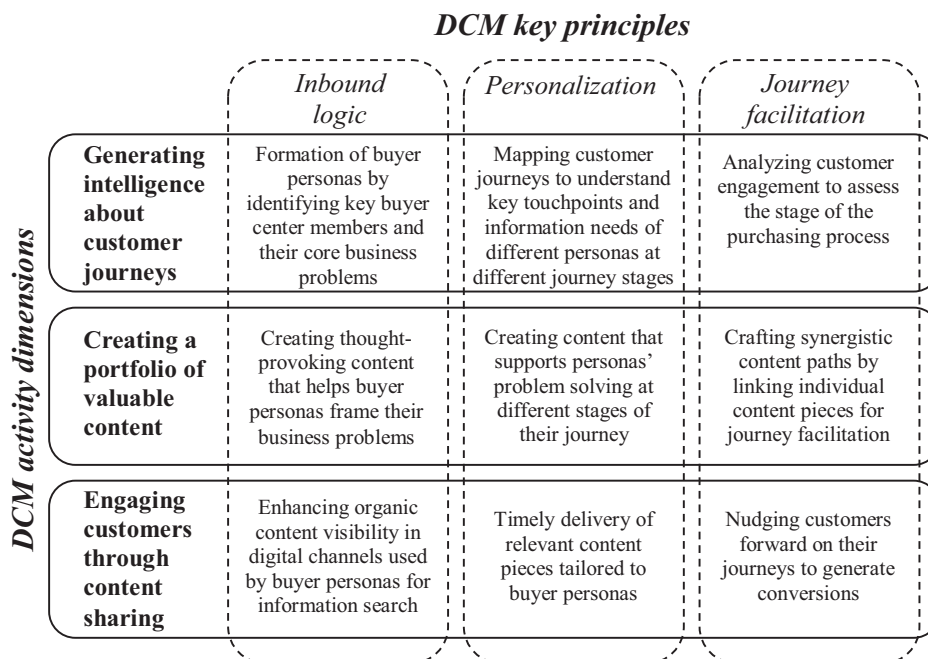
DCM key principles

DCM activity dimensions

| | Inbound logic | Personalization | Journey facilitation |
|---|---|---|---|
| Generating intelligence about customer journeys | Formation of buyer personas by identifying key buyer center members and their core business problems | Mapping customer journeys to understand key touchpoints and information needs of different personas at different journey stages | Analyzing customer engagement to assess the stage of the purchasing process |
| Creating a portfolio of valuable content | Creating thought-provoking content that helps buyer personas frame their business problems | Creating content that supports personas' problem solving at different stages of their journey | Crafting synergistic content paths by linking individual content pieces for journey facilitation |
| Engaging customers through content sharing | Enhancing organic content visibility in digital channels used by buyer personas for information search | Timely delivery of relevant content pieces tailored to buyer personas | Nudging customers forward on their journeys to generate conversions |